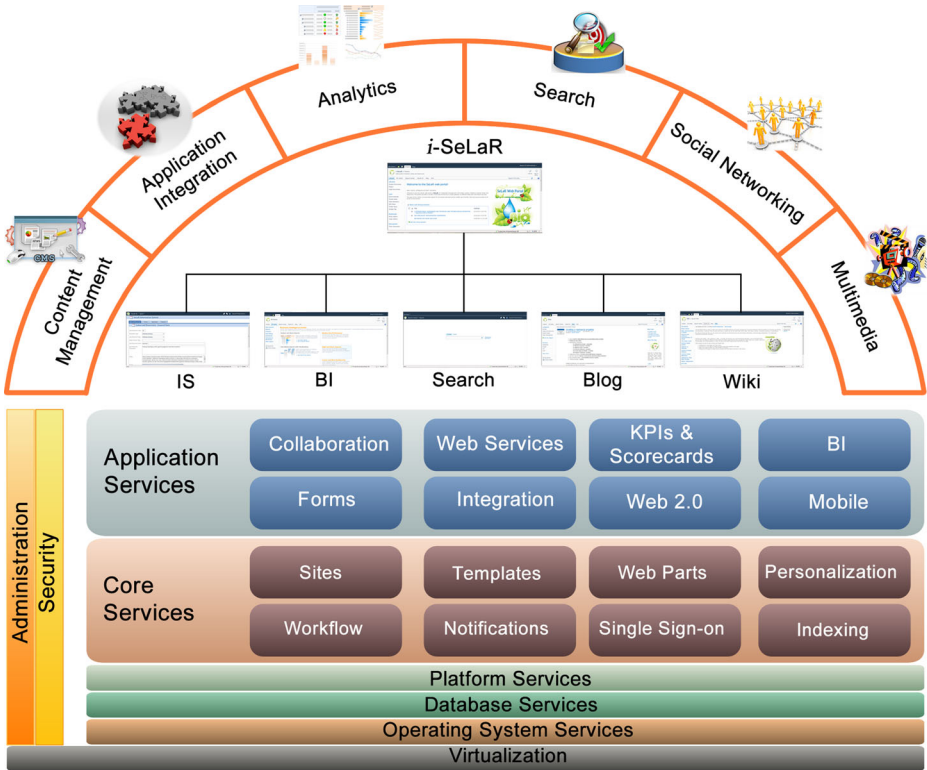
Content Management

Application Integration

Analytics

Search

Social Networking

Multimedia

CMS

i-SeLaR

IS

BI

Search

Blog

Wiki

Administration

Security

Application Services

Collaboration

Web Services

KPIs & Scorecards

BI

Forms

Integration

Web 2.0

Mobile

Core Services

Sites

Templates

Web Parts

Personalization

Workflow

Notifications

Single Sign-on

Indexing

Platform Services

Database Services

Operating System Services

Virtualization